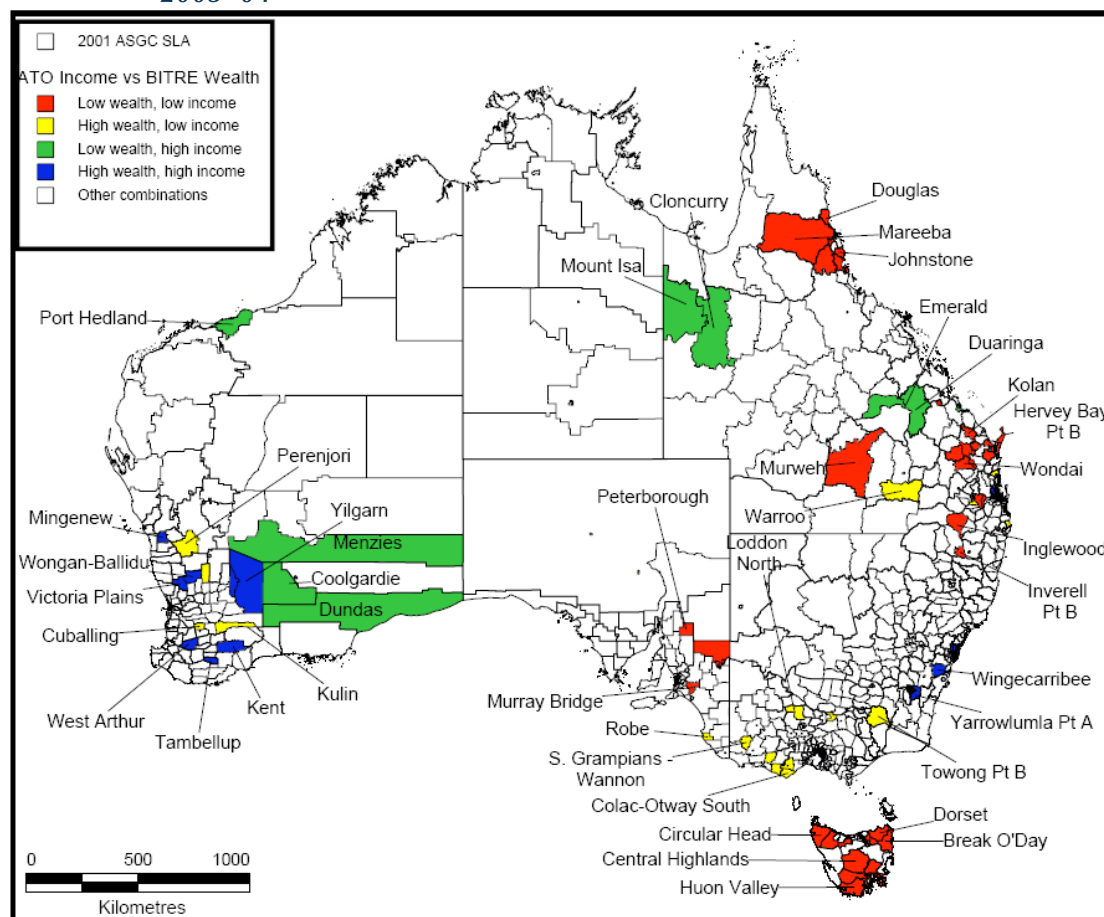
2001 ASGC SLA

ATO Income vs BITRE Wealth
Low wealth, low income
High wealth, low income
Low wealth, high income
High wealth, high income
Other combinations

Cloncurry
Douglas
Mareeba
Johnstone
Mount Isa
Port Hedland
Emerald
Duaringa
Kolan
Hervey Bay Pt B
Wondai
Murweh
Warroo
Inglewood
Inverell Pt B
Perenjori
Yilgarn
Mingenew
Menzies
Wongan-Ballidu
Coolgardie
Victoria Plains
Dundas
Cuballing
Kulin
Kent
West Arthur
Tambellup
Peterborough
Loddon North
Murray Bridge
Robe
S. Grampians - Wannon
Colac-Otway South
Wingecarribee
Yarrowlumla Pt A
Towong Pt B
Dorset
Circular Head
Break O'Day
Central Highlands
Huon Valley

0 500 1000
Kilometres